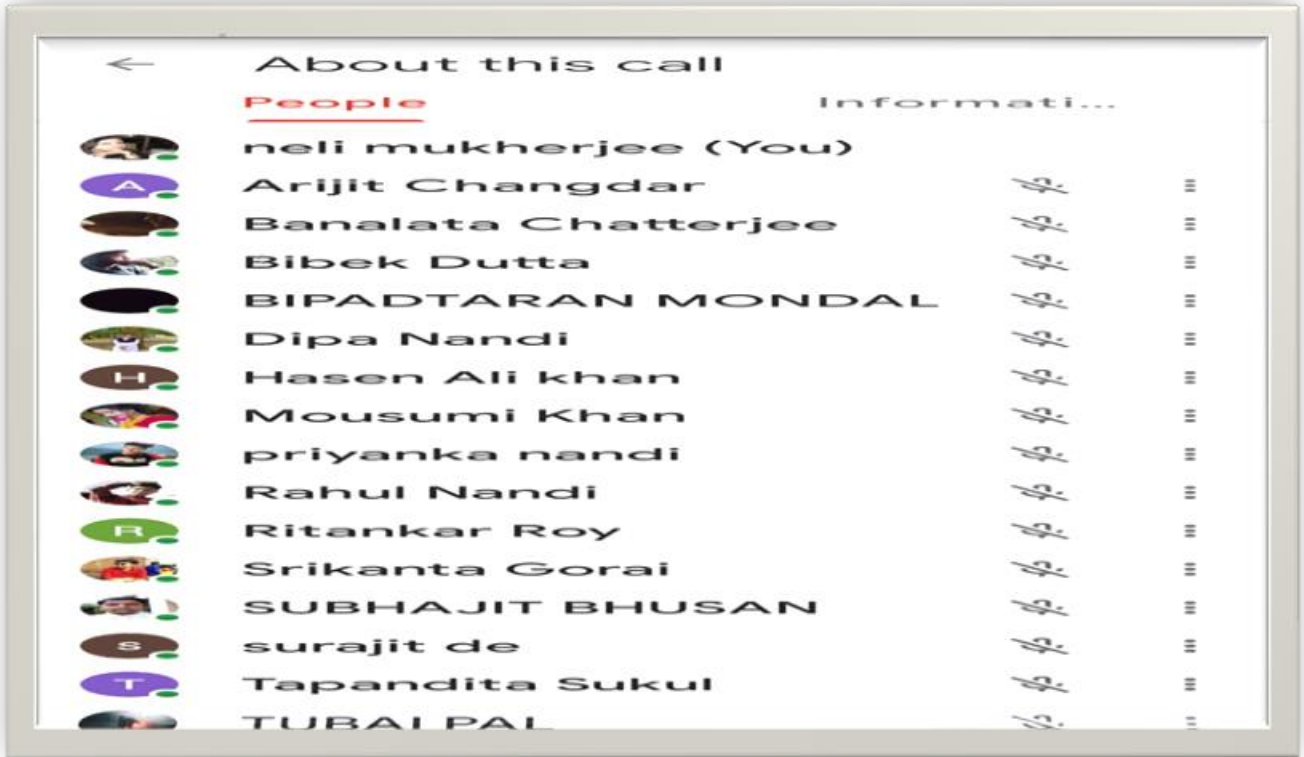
←
About this call

People
Informati...

neli mukherjee (You)
A
Arijit Changdar
Banalata Chatterjee
Bibek Dutta
BIPADTARAN MONDAL
Dipa Nandi
H
Hasen Ali khan
Mousumi Khan
priyanka nandi
Rahul Nandi
R
Ritankar Roy
Srikanta Gorai
SUBHAJIT BHUSAN
S
surajit de
T
Tapandita Sukul
TUBAI PAL